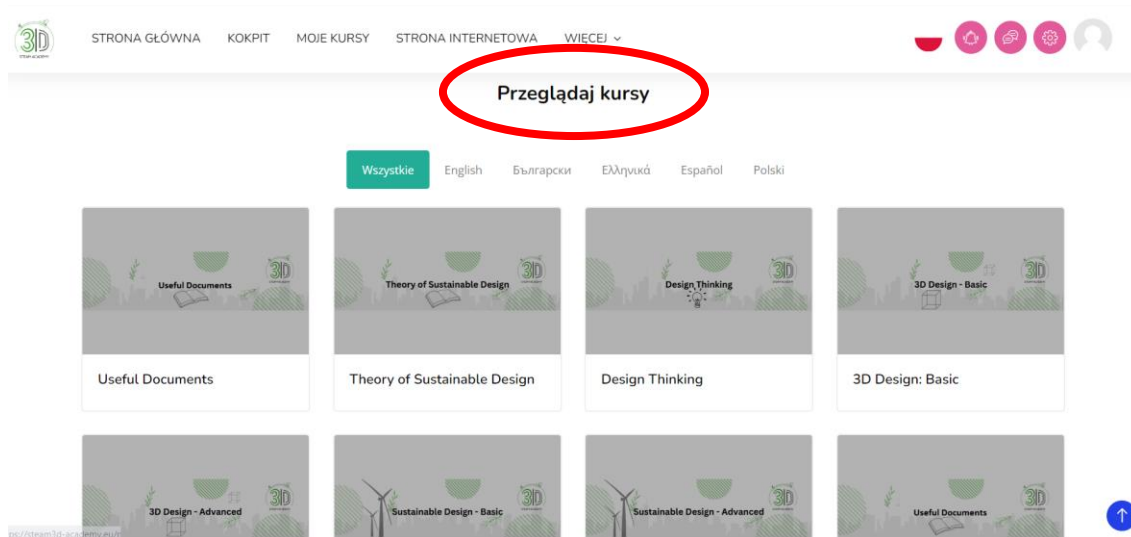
3D STEAM ACADEMY

STRONA GŁÓWNA KOKPIT MOJE KURSY STRONA INTERNETOWA WIĘCEJ

Przeglądaj kursy

Wszystkie English Български Ελληνικά Español Polski

Useful Documents 3D

Useful Documents

Theory of Sustainable Design 3D

Theory of Sustainable Design

Design Thinking 3D

Design Thinking

3D Design - Basic 3D

3D Design: Basic

3D Design - Advanced 3D

Sustainable Design - Basic 3D

Sustainable Design - Advanced 3D

Useful Documents 3D

ps://steam3d-academy.eu/